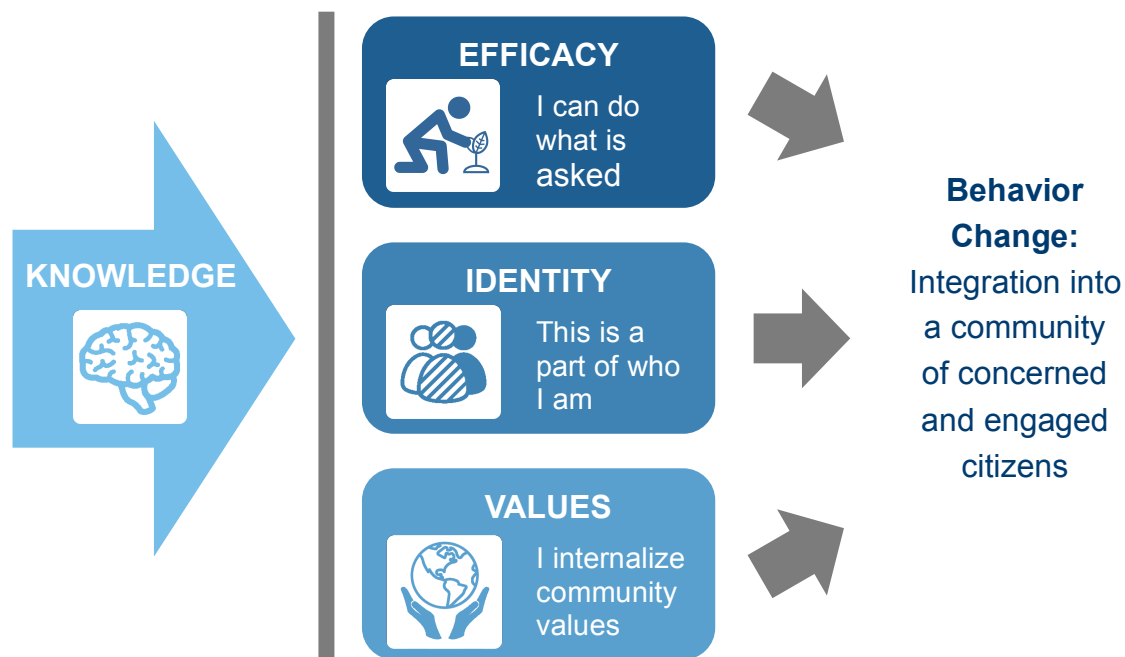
KNOWLEDGE

EFFICACY

I can do what is asked

IDENTITY

This is a part of who I am

VALUES

I internalize community values

Behavior Change:

Integration into a community of concerned and engaged citizens